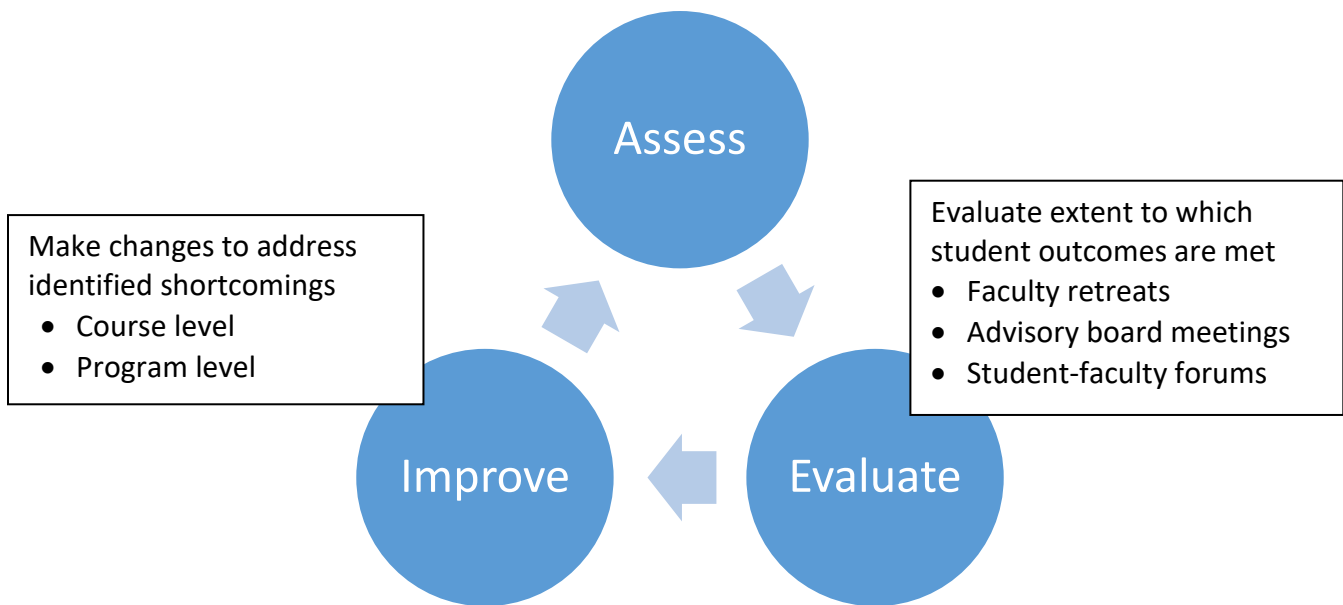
Assess

Make changes to address identified shortcomings
- Course level
- Program level

Evaluate extent to which student outcomes are met
- Faculty retreats
- Advisory board meetings
- Student-faculty forums

Improve

Evaluate